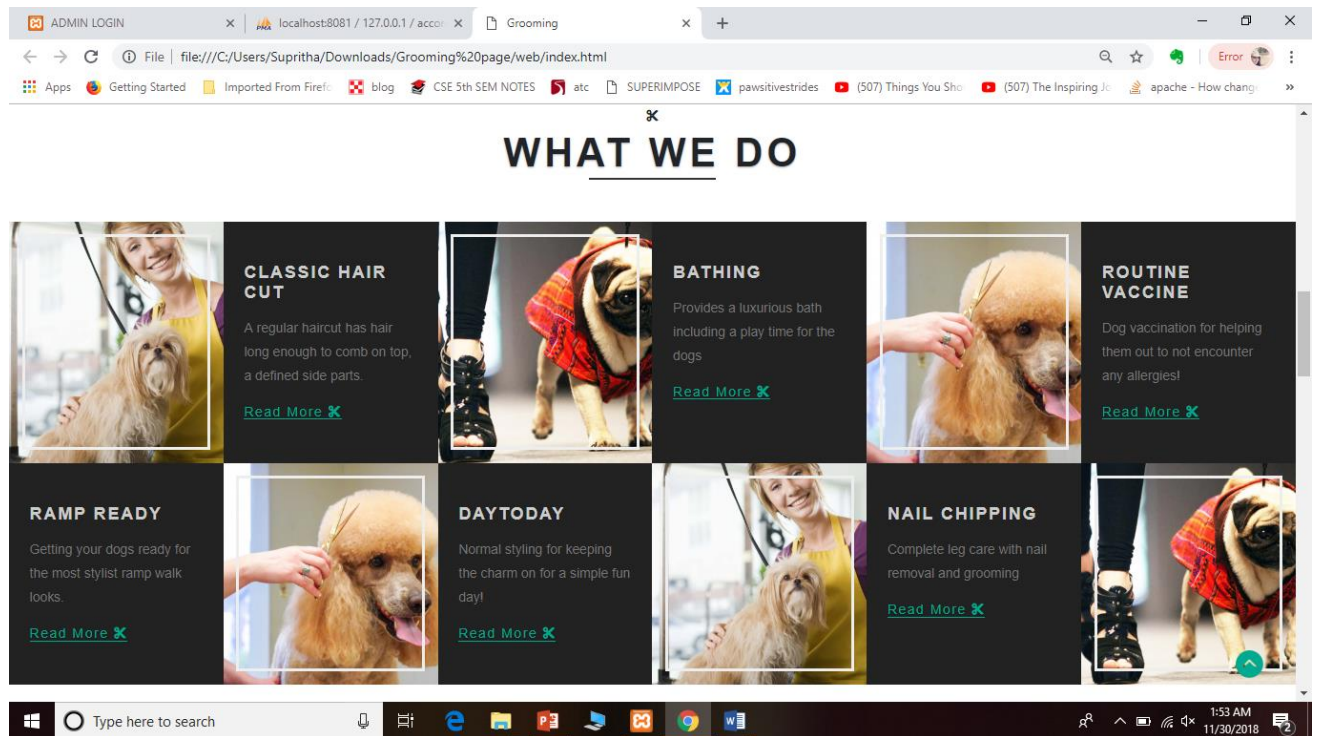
ADMIN LOGIN
localhost:8081 / 127.0.0.1 / acco
Grooming

File | file:///C:/Users/Supritha/Downloads/Grooming%20page/web/index.html

Error

Apps Getting Started Imported From Firefo blog CSE 5th SEM NOTES atc SUPERIMPOSE pawsitivestrides (507) Things You Sho (507) The Inspiring Jo apache - How chang »

WHAT WE DO

CLASSIC HAIR CUT

A regular haircut has hair long enough to comb on top, a defined side parts.

Read More

BATHING

Provides a luxurious bath including a play time for the dogs

Read More

ROUTINE VACCINE

Dog vaccination for helping them out to not encounter any allergies!

Read More

RAMP READY

Getting your dogs ready for the most stylist ramp walk looks.

Read More

DAYTODAY

Normal styling for keeping the charm on for a simple fun day!

Read More

NAIL CHIPPING

Complete leg care with nail removal and grooming

Read More

Type here to search

1:53 AM
11/30/2018